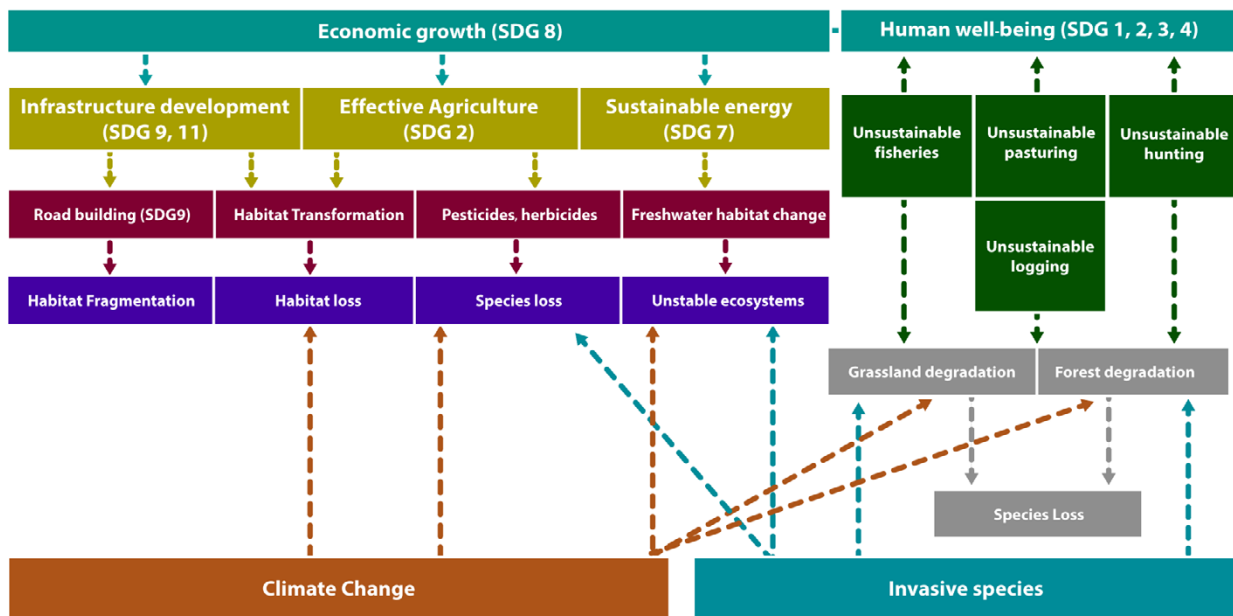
Economic growth (SDG 8)

Human well-being (SDG 1, 2, 3, 4)

Infrastructure development (SDG 9, 11)

Effective Agriculture (SDG 2)

Sustainable energy (SDG 7)

Unsustainable fisheries

Unsustainable pasturing

Unsustainable hunting

Road building (SDG9)

Habitat Transformation

Pesticides, herbicides

Freshwater habitat change

Unsustainable logging

Habitat Fragmentation

Habitat loss

Species loss

Unstable ecosystems

Grassland degradation

Forest degradation

Species Loss

Climate Change

Invasive species